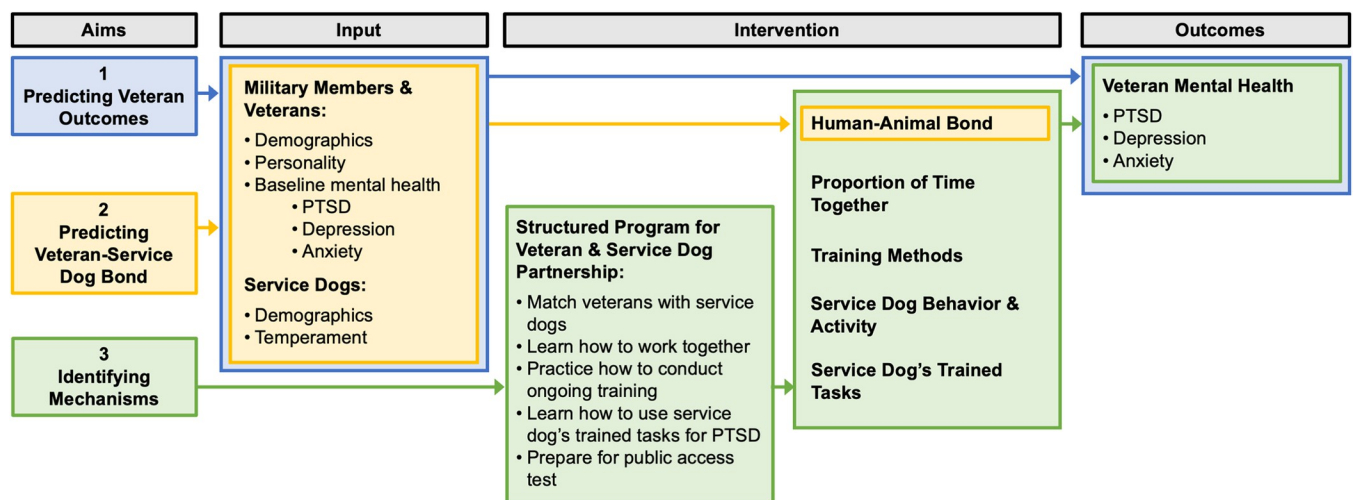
Aims

Input

Intervention

Outcomes

1
Predicting Veteran Outcomes

2
Predicting Veteran-Service Dog Bond

3
Identifying Mechanisms

Military Members & Veterans:
• Demographics
• Personality
• Baseline mental health
• PTSD
• Depression
• Anxiety

Service Dogs:
• Demographics
• Temperament

Structured Program for Veteran & Service Dog Partnership:
• Match veterans with service dogs
• Learn how to work together
• Practice how to conduct ongoing training
• Learn how to use service dog's trained tasks for PTSD
• Prepare for public access test

Human-Animal Bond

Proportion of Time Together

Training Methods

Service Dog Behavior & Activity

Service Dog's Trained Tasks

Veteran Mental Health
• PTSD
• Depression
• Anxiety